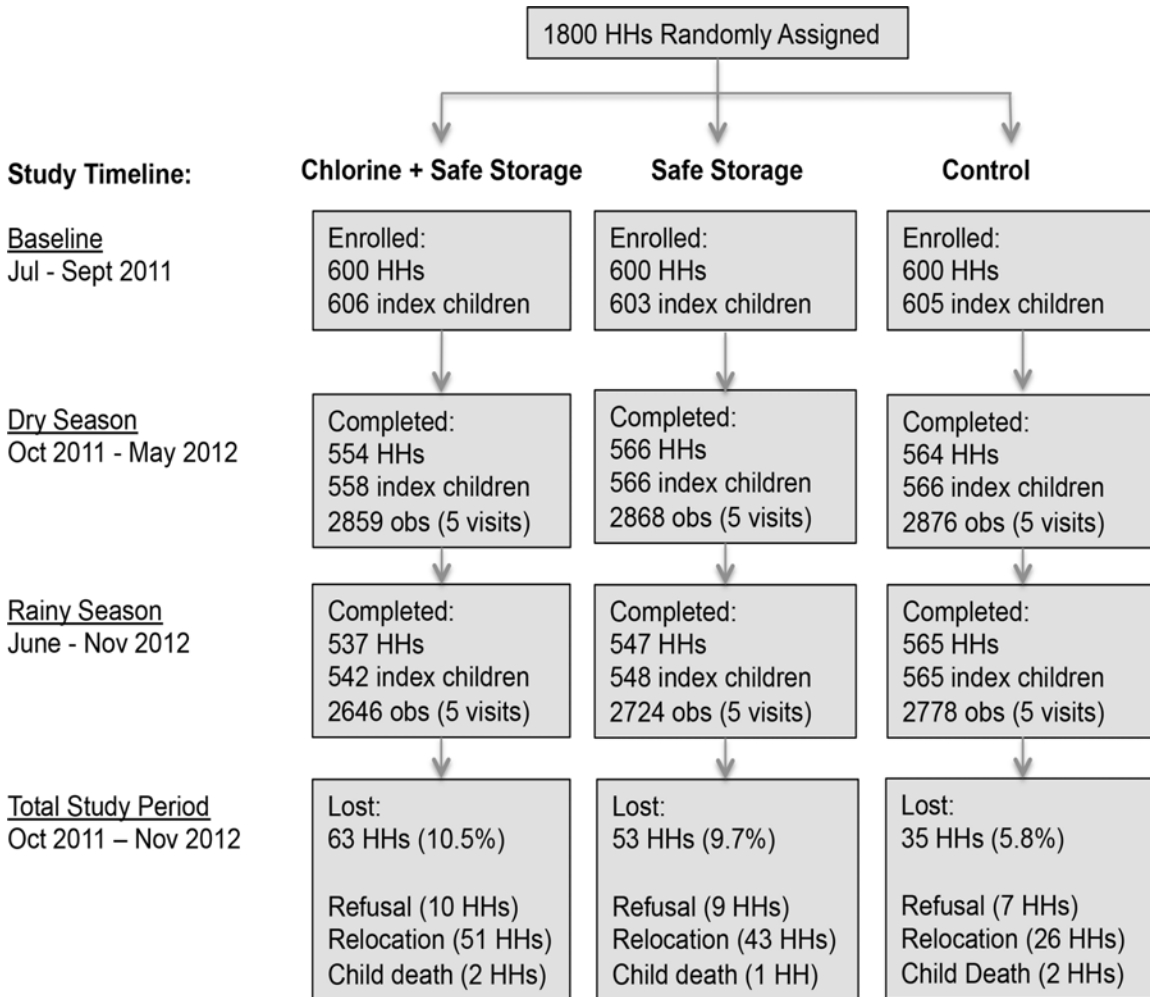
1800 HHs Randomly Assigned

Study Timeline:

Chlorine + Safe Storage

Safe Storage

Control

Baseline
Jul - Sept 2011

Enrolled:
600 HHs
606 index children

Enrolled:
600 HHs
603 index children

Enrolled:
600 HHs
605 index children

Dry Season
Oct 2011 - May 2012

Completed:
554 HHs
558 index children
2859 obs (5 visits)

Completed:
566 HHs
566 index children
2868 obs (5 visits)

Completed:
564 HHs
566 index children
2876 obs (5 visits)

Rainy Season
June - Nov 2012

Completed:
537 HHs
542 index children
2646 obs (5 visits)

Completed:
547 HHs
548 index children
2724 obs (5 visits)

Completed:
565 HHs
565 index children
2778 obs (5 visits)

Total Study Period
Oct 2011 – Nov 2012

Lost:
63 HHs (10.5%)

Refusal (10 HHs)
Relocation (51 HHs)
Child death (2 HHs)

Lost:
53 HHs (9.7%)

Refusal (9 HHs)
Relocation (43 HHs)
Child death (1 HH)

Lost:
35 HHs (5.8%)

Refusal (7 HHs)
Relocation (26 HHs)
Child Death (2 HHs)